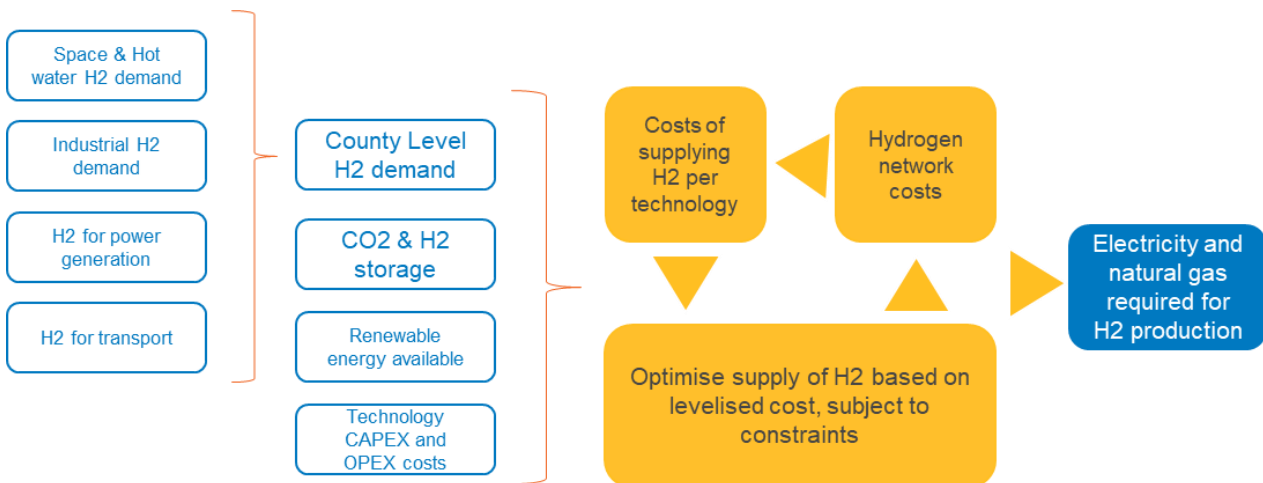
Space & Hot water H2 demand

Industrial H2 demand

H2 for power generation

H2 for transport

County Level H2 demand

CO2 & H2 storage

Renewable energy available

Technology CAPEX and OPEX costs

Costs of supplying H2 per technology

Hydrogen network costs

Optimise supply of H2 based on levelised cost, subject to constraints

Electricity and natural gas required for H2 production